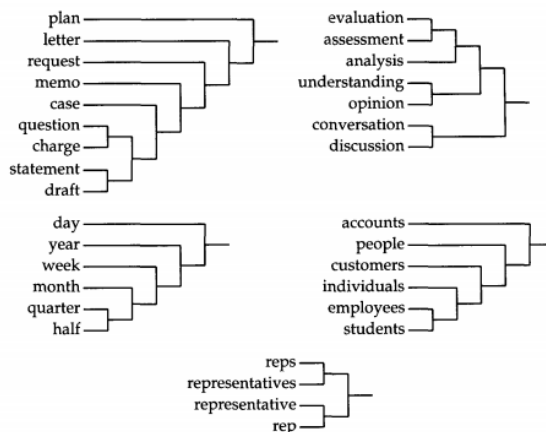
plan
letter
request
memo
case
question
charge
statement
draft

evaluation
assessment
analysis
understanding
opinion
conversation
discussion

day
year
week
month
quarter
half

accounts
people
customers
individuals
employees
students

reps
representatives
representative
rep